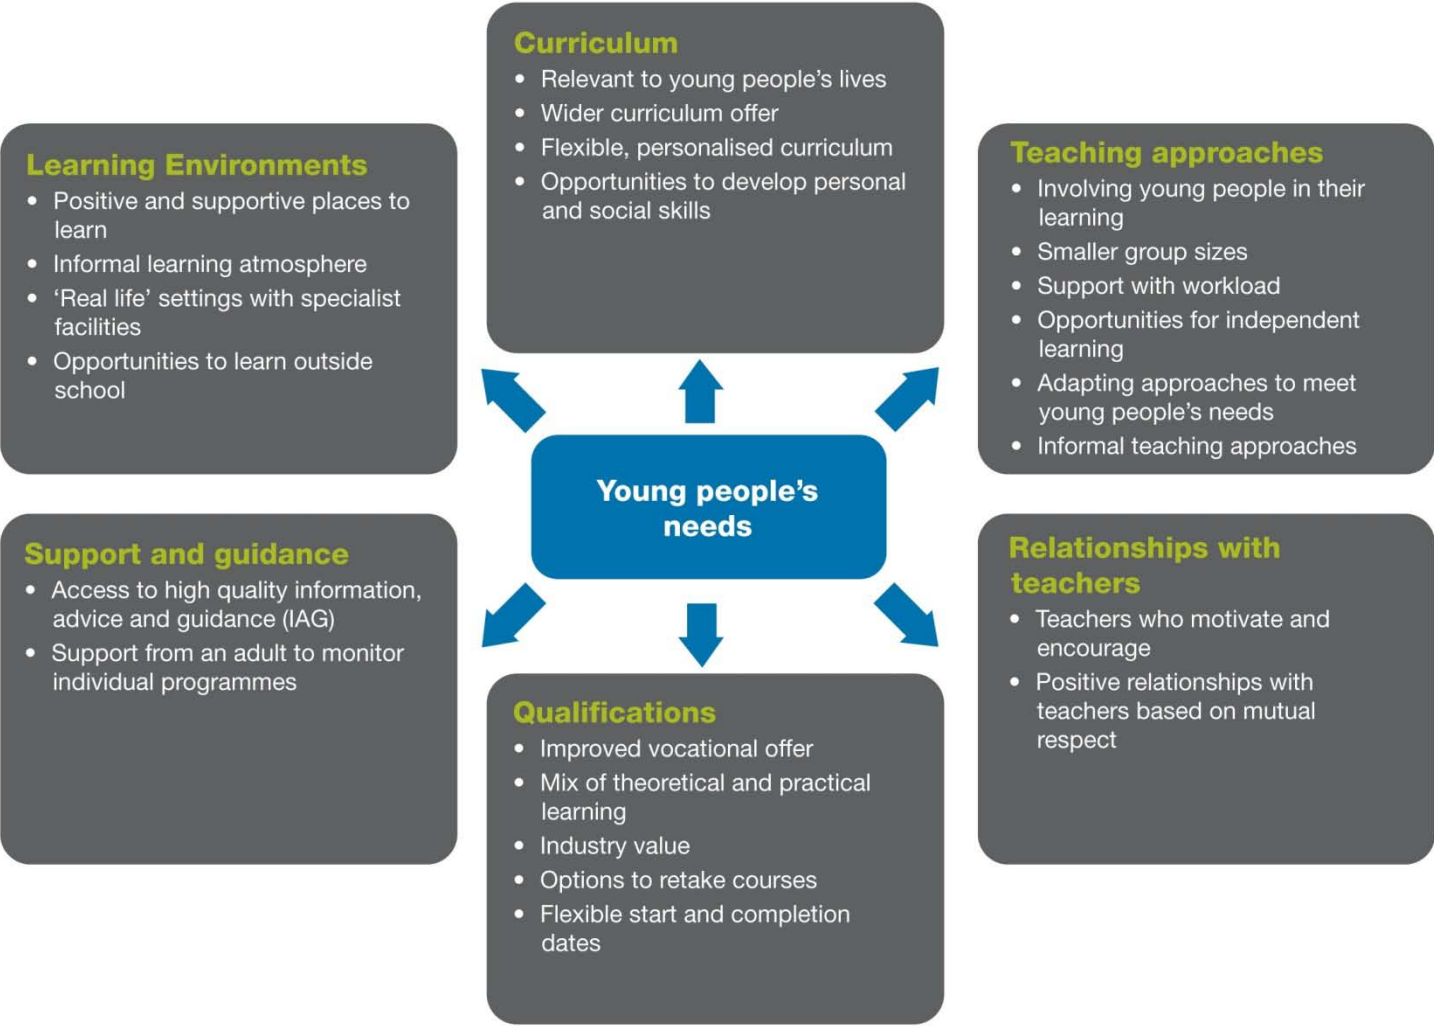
Curriculum
- Relevant to young people's lives
- Wider curriculum offer
- Flexible, personalised curriculum
- Opportunities to develop personal and social skills

Learning Environments
- Positive and supportive places to learn
- Informal learning atmosphere
- 'Real life' settings with specialist facilities
- Opportunities to learn outside school

Teaching approaches
- Involving young people in their learning
- Smaller group sizes
- Support with workload
- Opportunities for independent learning
- Adapting approaches to meet young people's needs
- Informal teaching approaches

Young people's needs

Support and guidance
- Access to high quality information, advice and guidance (IAG)
- Support from an adult to monitor individual programmes

Relationships with teachers
- Teachers who motivate and encourage
- Positive relationships with teachers based on mutual respect

Qualifications
- Improved vocational offer
- Mix of theoretical and practical learning
- Industry value
- Options to retake courses
- Flexible start and completion dates